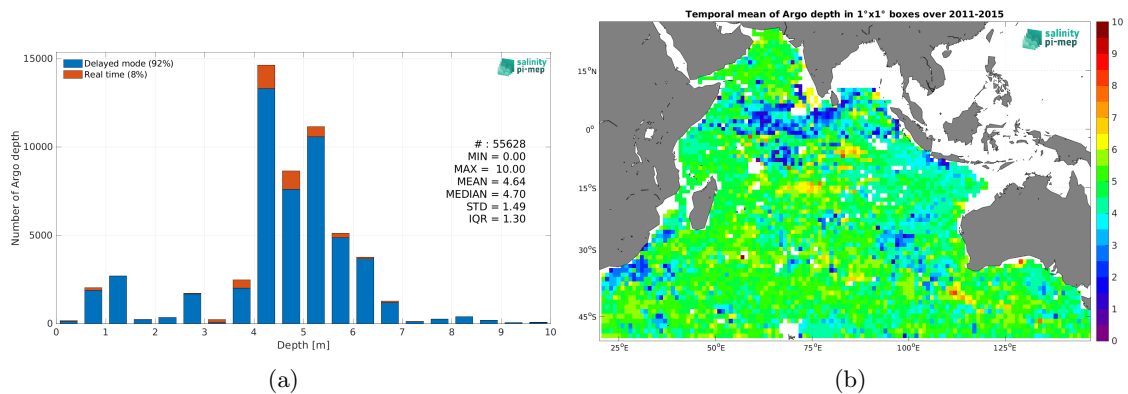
Delayed mode (92%)
Real time (8%)

salinity pi-mep

15000

10000

5000

0

Number of Argo depth

# : 55628
MIN = 0.00
MAX = 10.00
MEAN = 4.64
MEDIAN = 4.70
STD = 1.49
IQR = 1.30

0 1 2 3 4 5 6 7 8 9 10

Depth [m]

(a)

Temporal mean of Argo depth in 1°x1° boxes over 2011-2015

salinity pi-mep

$15^oN$

$0^o$

$15^oS$

$30^oS$

$45^oS$

$25^oE$ $50^oE$ $75^oE$ $100^oE$ $125^oE$

10 9 8 7 6 5 4 3 2 1 0

(b)